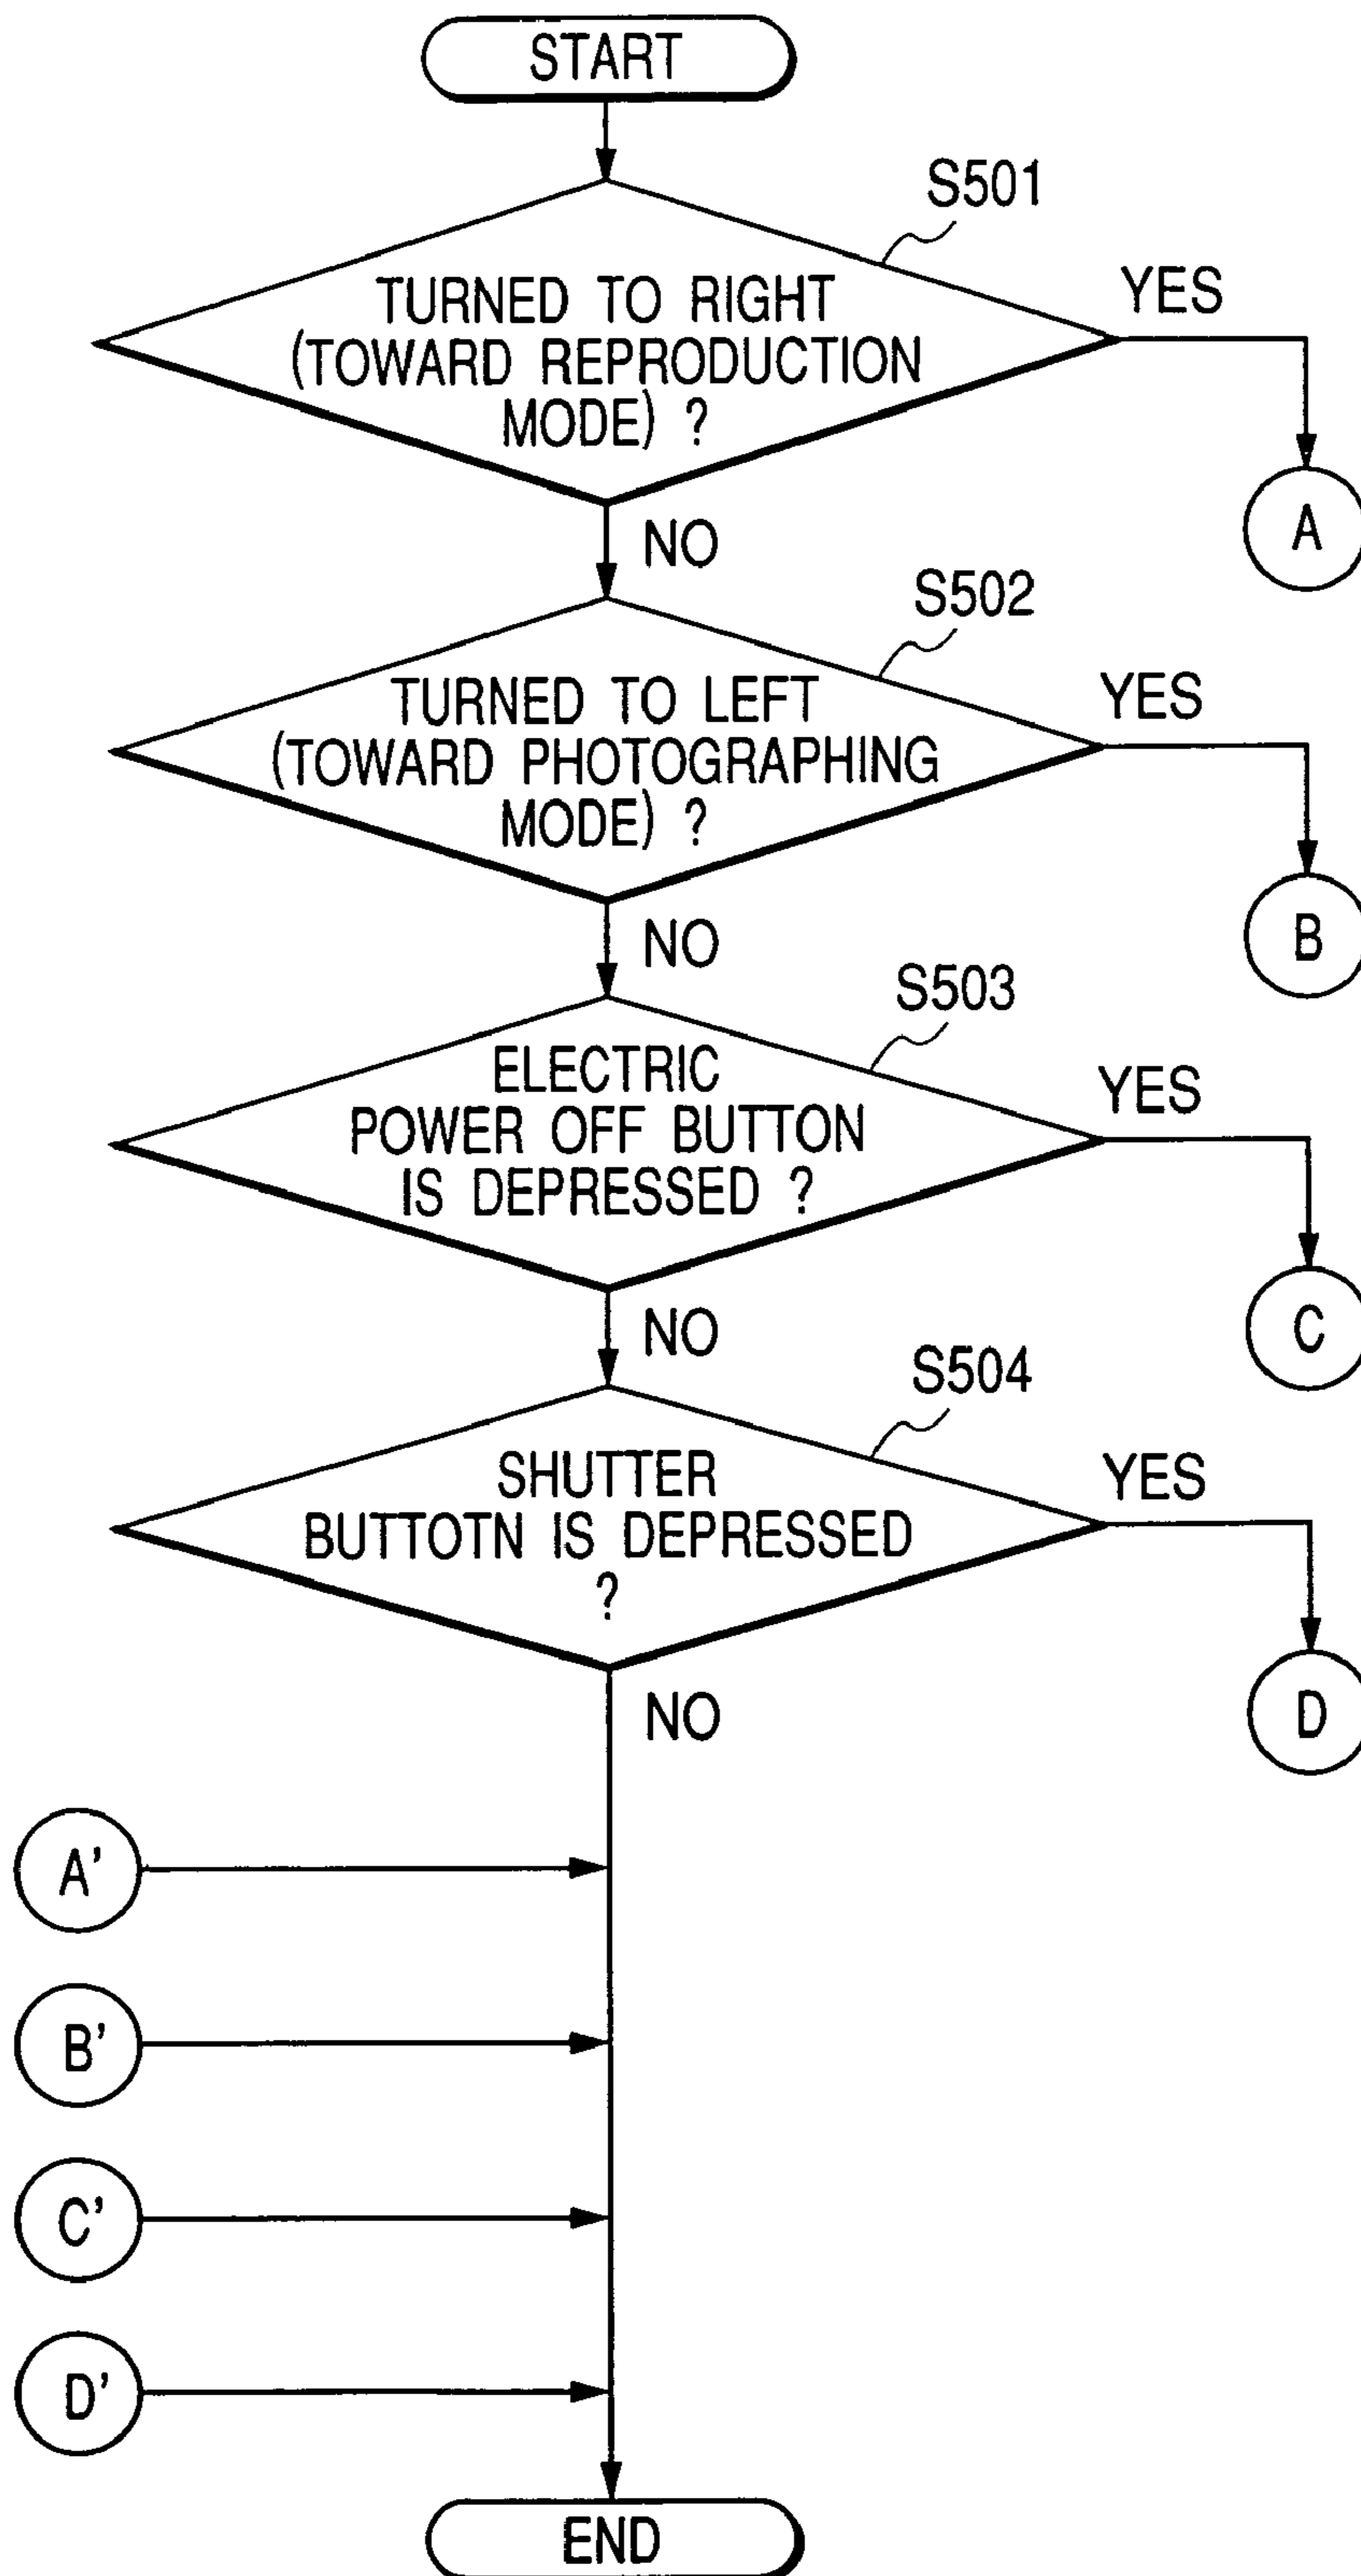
START

S501

TURNED TO RIGHT (TOWARD REPRODUCTION MODE) ?

YES

A

NO

S502

TURNED TO LEFT (TOWARD PHOTOGRAPHING MODE) ?

YES

B

NO

S503

ELECTRIC POWER OFF BUTTON IS DEPRESSED ?

YES

C

NO

S504

SHUTTER BUTTOTN IS DEPRESSED ?

YES

D

NO

A'

B'

C'

D'

END